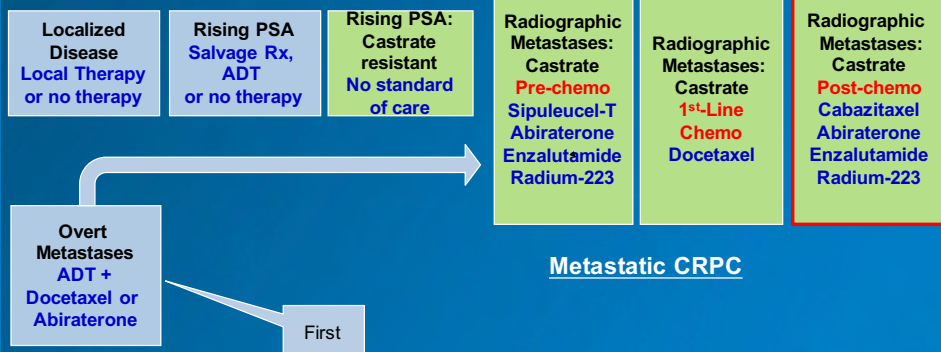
Localized Disease
Local Therapy or no therapy

Rising PSA
Salvage Rx, ADT or no therapy

Rising PSA: Castrate resistant
No standard of care

Radiographic Metastases: Castrate
Pre-chemo
Sipuleucel-T
Abiraterone
Enzalutamide
Radium-223

Radiographic Metastases: Castrate
1st-Line Chemo
Docetaxel

Radiographic Metastases: Castrate
Post-chemo
Cabazitaxel
Abiraterone
Enzalutamide
Radium-223

Overt Metastases
ADT + Docetaxel or Abiraterone

Metastatic CRPC

First